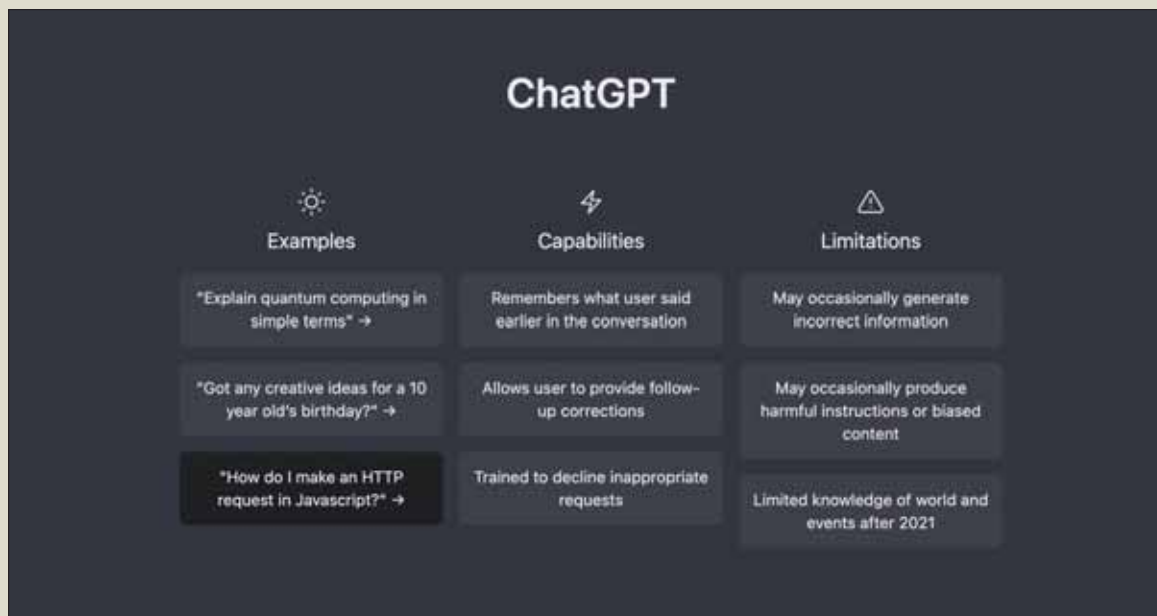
ChatGPT

Examples

"Explain quantum computing in simple terms" →

"Got any creative ideas for a 10 year old's birthday?" →

"How do I make an HTTP request in Javascript?" →

Capabilities

Remembers what user said earlier in the conversation

Allows user to provide follow-up corrections

Trained to decline inappropriate requests

Limitations

May occasionally generate incorrect information

May occasionally produce harmful instructions or biased content

Limited knowledge of world and events after 2021